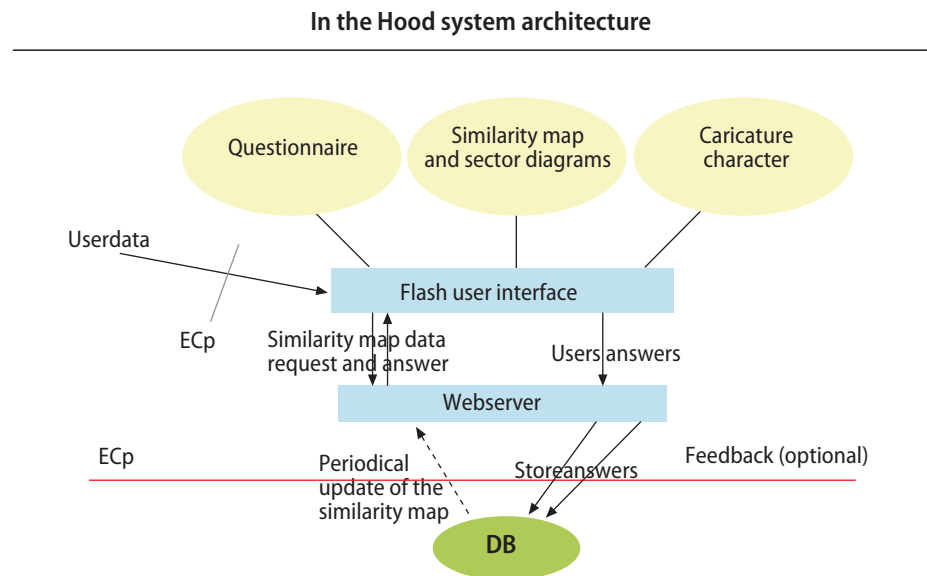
In the Hood system architecture

Questionnaire

Similarity map and sector diagrams

Caricature character

Userdata

Flash user interface

ECp

Similarity map data request and answer

Users answers

Webserver

ECp

Periodical update of the similarity map

Storeanswers

Feedback (optional)

DB